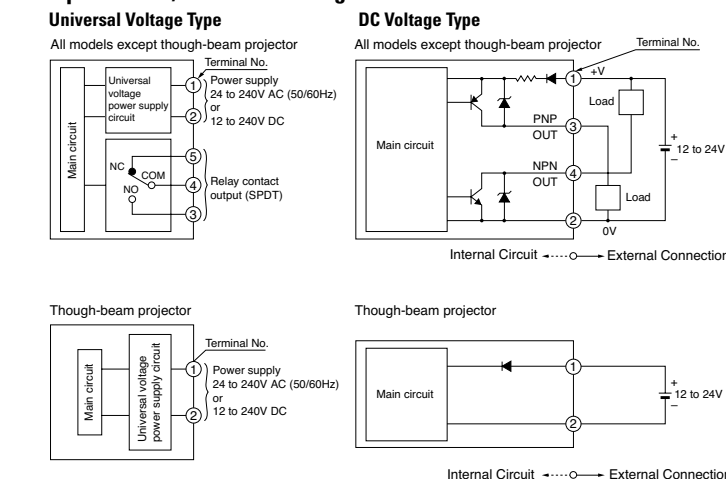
Universal Voltage Type

All models except though-beam projector

Terminal No.

Universal voltage power supply circuit

Main circuit

1 2 Power supply 24 to 240V AC (50/60Hz) or 12 to 240V DC

NC COM NO

5 4 3 Relay contact output (SPDT)

DC Voltage Type

All models except though-beam projector

Terminal No.

Main circuit

1 +V

PNP OUT 3

NPN OUT 4

2

Load

Load

0V

+ 12 to 24V −

Internal Circuit ← External Connection

Though-beam projector

Main circuit

Universal voltage power supply circuit

Terminal No.

1 2 Power supply 24 to 240V AC (50/60Hz) or 12 to 240V DC

Though-beam projector

Main circuit

1

2

+ 12 to 24V −

Internal Circuit ← External Connection